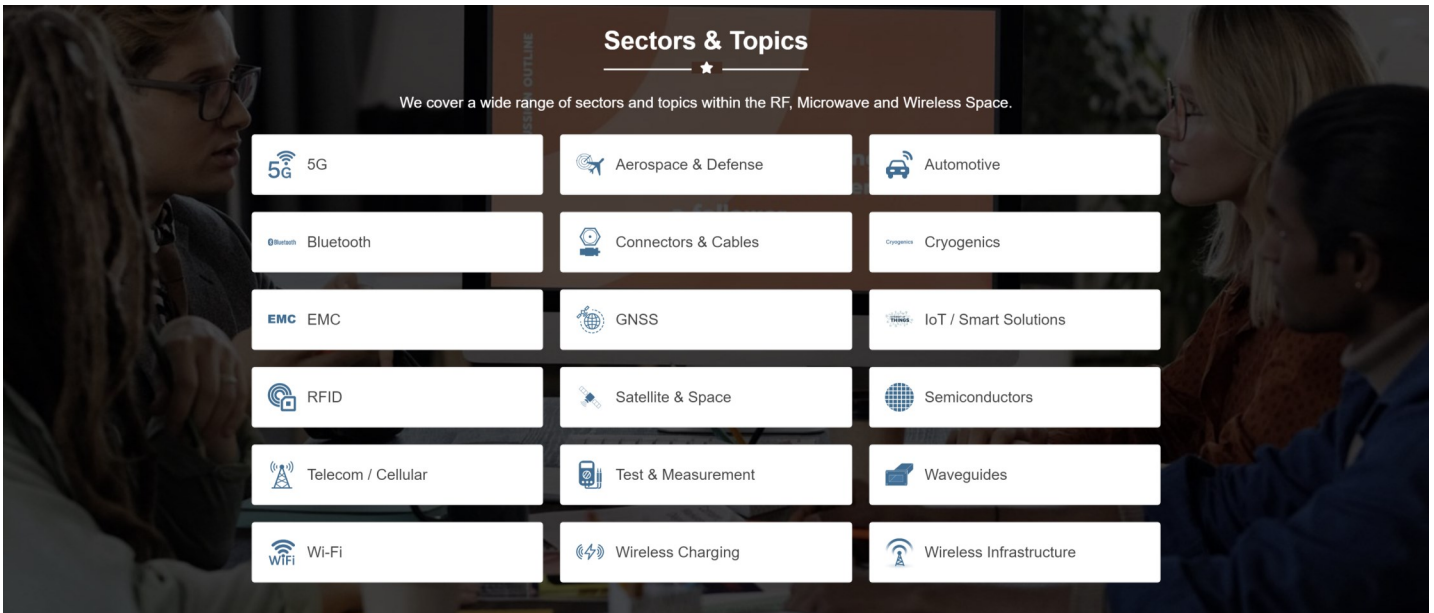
Sectors & Topics

We cover a wide range of sectors and topics within the RF, Microwave and Wireless Space.

5G 5G

Aerospace & Defense

Automotive

Bluetooth Bluetooth

Connectors & Cables

Cryogenics Cryogenics

EMC EMC

GNSS

THINGS IoT / Smart Solutions

RFID

Satellite & Space

Semiconductors

Telecom / Cellular

Test & Measurement

Waveguides

WiFi Wi-Fi

Wireless Charging

Wireless Infrastructure